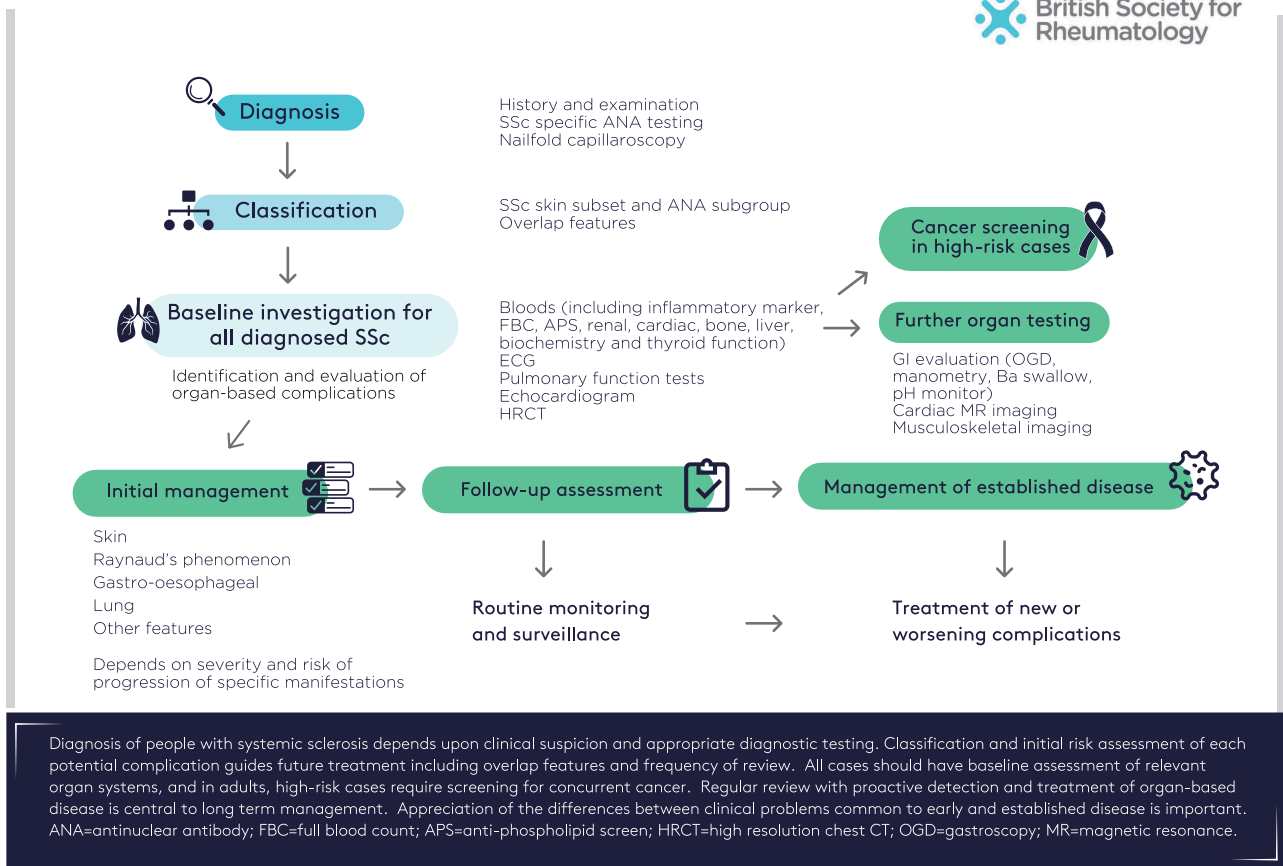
British Society for Rheumatology

Diagnosis

History and examination
SSc specific ANA testing
Nailfold capillaroscopy

Classification

SSc skin subset and ANA subgroup
Overlap features

Cancer screening in high-risk cases

Baseline investigation for all diagnosed SSc

Identification and evaluation of organ-based complications

Bloods (including inflammatory marker, FBC, APS, renal, cardiac, bone, liver, biochemistry and thyroid function)
ECG
Pulmonary function tests
Echocardiogram
HRCT

Further organ testing

GI evaluation (OGD, manometry, Ba swallow, pH monitor)
Cardiac MR imaging
Musculoskeletal imaging

Initial management

Follow-up assessment

Management of established disease

Skin
Raynaud's phenomenon
Gastro-oesophageal
Lung
Other features

Depends on severity and risk of progression of specific manifestations

Routine monitoring and surveillance

Treatment of new or worsening complications

Diagnosis of people with systemic sclerosis depends upon clinical suspicion and appropriate diagnostic testing. Classification and initial risk assessment of each potential complication guides future treatment including overlap features and frequency of review. All cases should have baseline assessment of relevant organ systems, and in adults, high-risk cases require screening for concurrent cancer. Regular review with proactive detection and treatment of organ-based disease is central to long term management. Appreciation of the differences between clinical problems common to early and established disease is important. ANA=antinuclear antibody; FBC=full blood count; APS=anti-phospholipid screen; HRCT=high resolution chest CT; OGD=gastroscopy; MR=magnetic resonance.